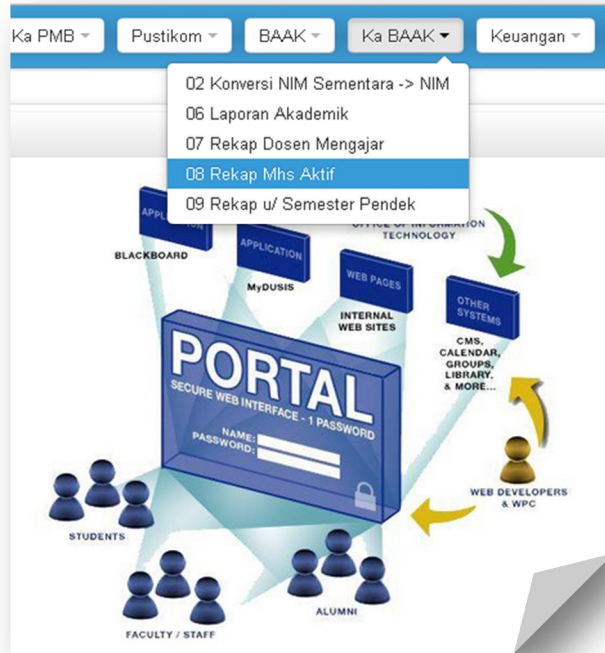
Ka PMB Pustikom BAAK Ka BAAK Keuangan

02 Konversi NIM Sementara -> NIM
06 Laporan Akademik
07 Rekap Dosen Mengajar
08 Rekap Mhs Aktif
09 Rekap u/ Semester Pendek

APPLICATION
BLACKBOARD
APPLICATION
MyDUSIS
WEB PAGES
INTERNAL WEB SITES
OFFICE OF INFORMATION TECHNOLOGY
OTHER SYSTEMS
CMS, CALENDAR, GROUPS, LIBRARY, & MORE...

PORTAL
SECURE WEB INTERFACE - 1 PASSWORD
NAME:
PASSWORD:

WEB DEVELOPERS & WPC
STUDENTS
FACULTY / STAFF
ALUMNI